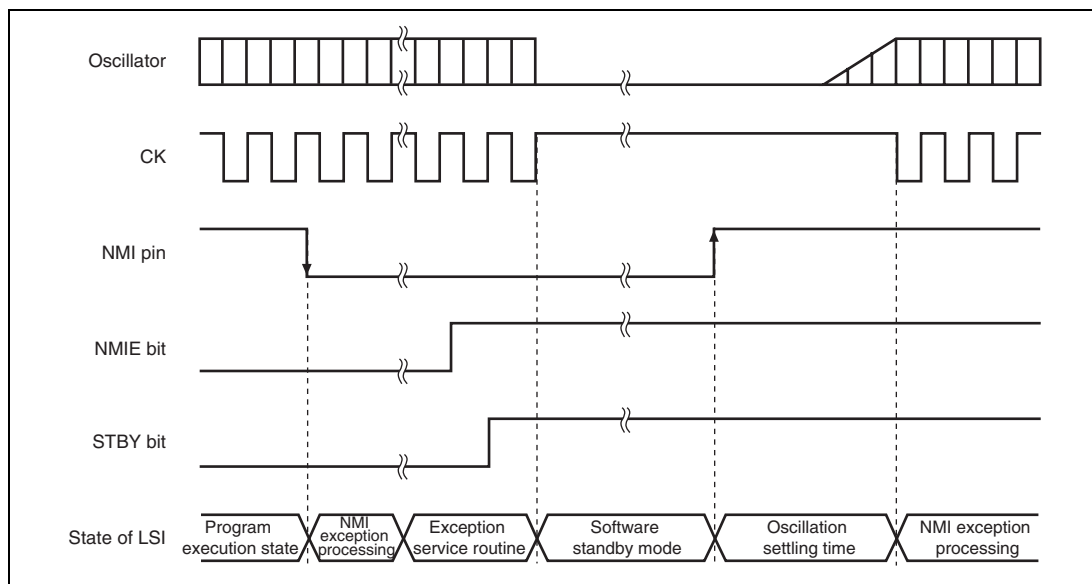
Oscillator

CK

NMI pin

NMIE bit

STBY bit

State of LSI

Program execution state

NMI exception processing

Exception service routine

Software standby mode

Oscillation settling time

NMI exception processing